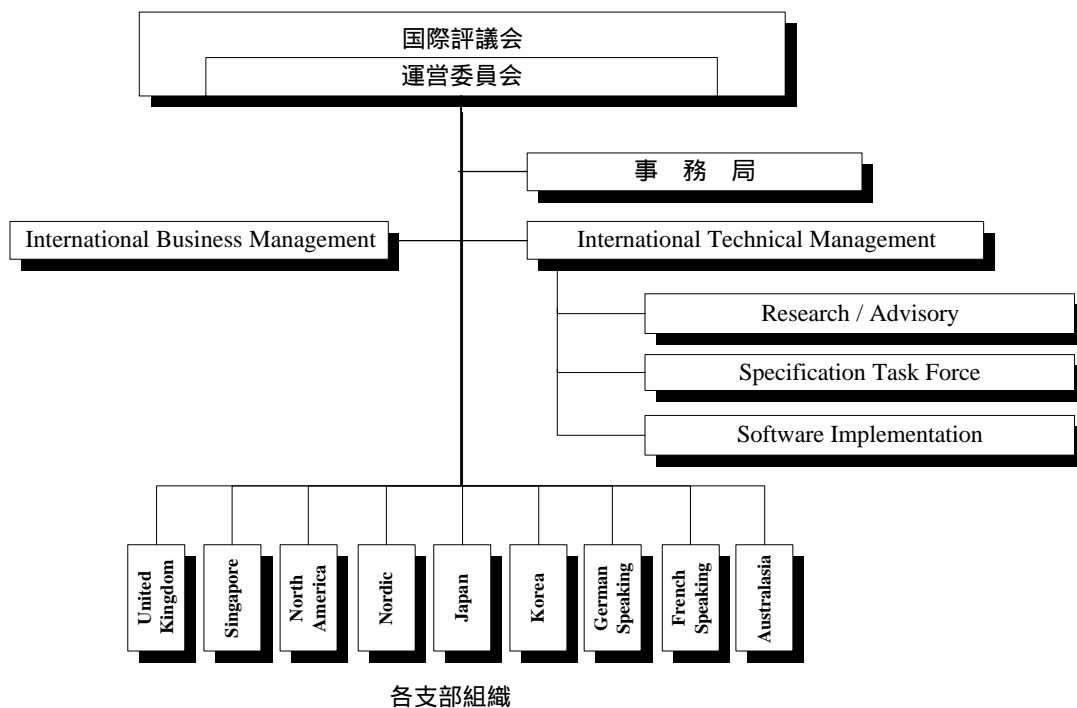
国際評議会
運営委員会

事 務 局

International Business Management

International Technical Management

Research / Advisory

Specification Task Force

Software Implementation

United Kingdom

Singapore

North America

Nordic

Japan

Korea

German Speaking

French Speaking

Australasia

各支部組織